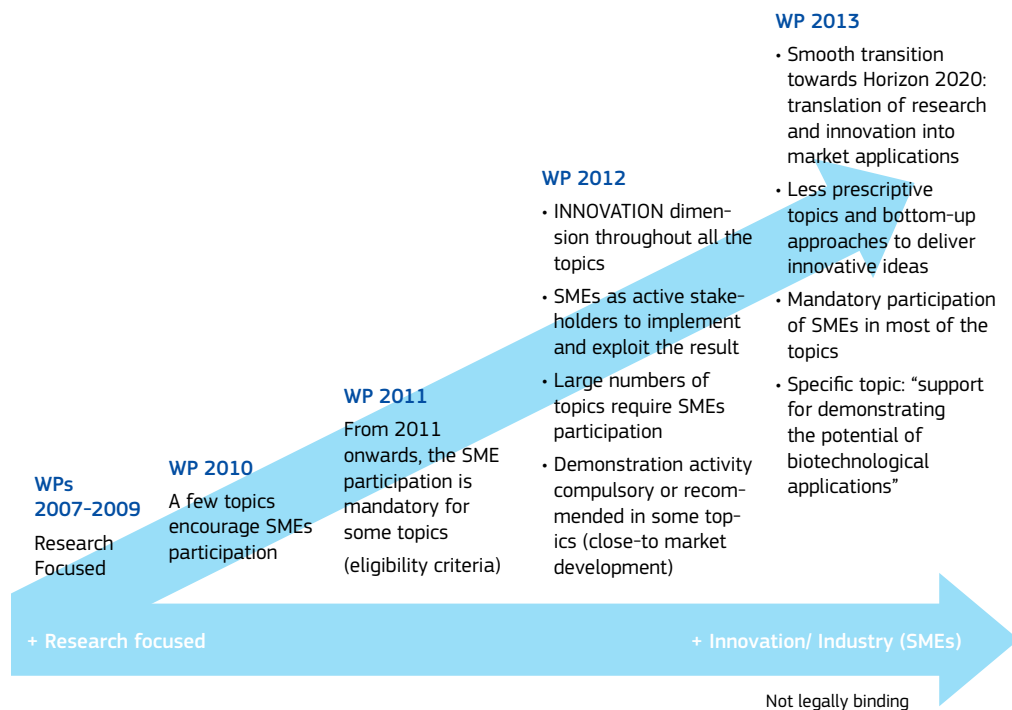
WPs 2007-2009

Research Focused

WP 2010

A few topics encourage SMEs participation

WP 2011

From 2011 onwards, the SME participation is mandatory for some topics

(eligibility criteria)

WP 2012

• INNOVATION dimension throughout all the topics

• SMEs as active stakeholders to implement and exploit the result

• Large numbers of topics require SMEs participation

• Demonstration activity compulsory or recommended in some topics (close-to market development)

WP 2013

• Smooth transition towards Horizon 2020: translation of research and innovation into market applications

• Less prescriptive topics and bottom-up approaches to deliver innovative ideas

• Mandatory participation of SMEs in most of the topics

• Specific topic: "support for demonstrating the potential of biotechnological applications"

+ Research focused

+ Innovation/ Industry (SMEs)

Not legally binding